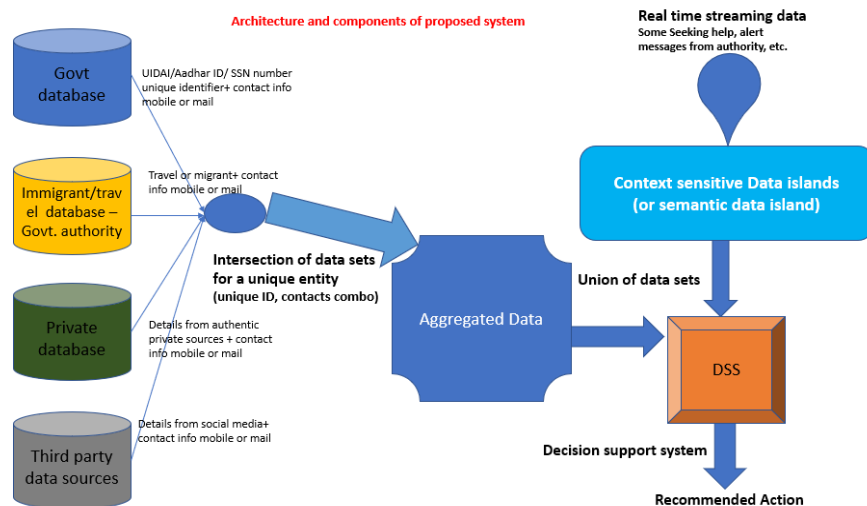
Architecture and components of proposed system

Govt database

UIDAI/Aadhar ID/ SSN number unique identifier+ contact info mobile or mail

Immigrant/travel database – Govt. authority

Travel or migrant+ contact info mobile or mail

Private database

Details from authentic private sources + contact info mobile or mail

Third party data sources

Details from social media+ contact info mobile or mail

Intersection of data sets for a unique entity
(unique ID, contacts combo)

Aggregated Data

Real time streaming data
Some Seeking help, alert messages from authority, etc.

Context sensitive Data islands (or semantic data island)

Union of data sets

DSS

Decision support system

Recommended Action